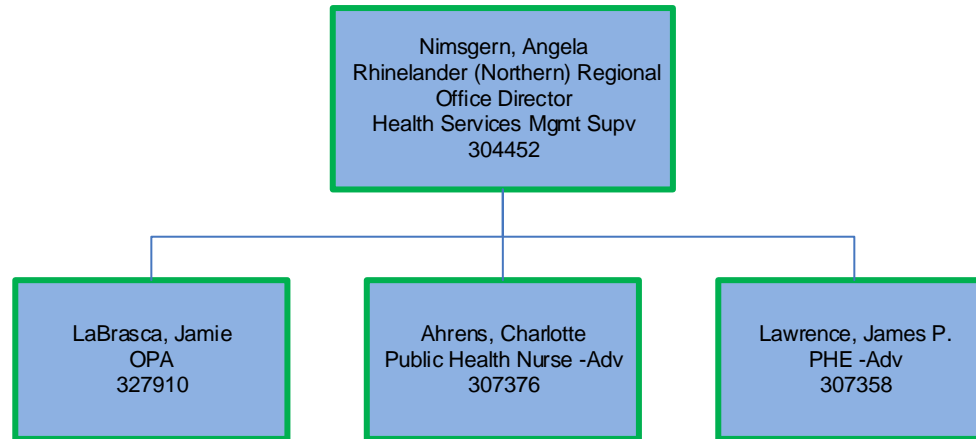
Nimsgern, Angela
Rhinelander (Northern) Regional Office Director
Health Services Mgmt Supv
304452

LaBrasca, Jamie
OPA
327910

Ahrens, Charlotte
Public Health Nurse -Adv
307376

Lawrence, James P.
PHE -Adv
307358